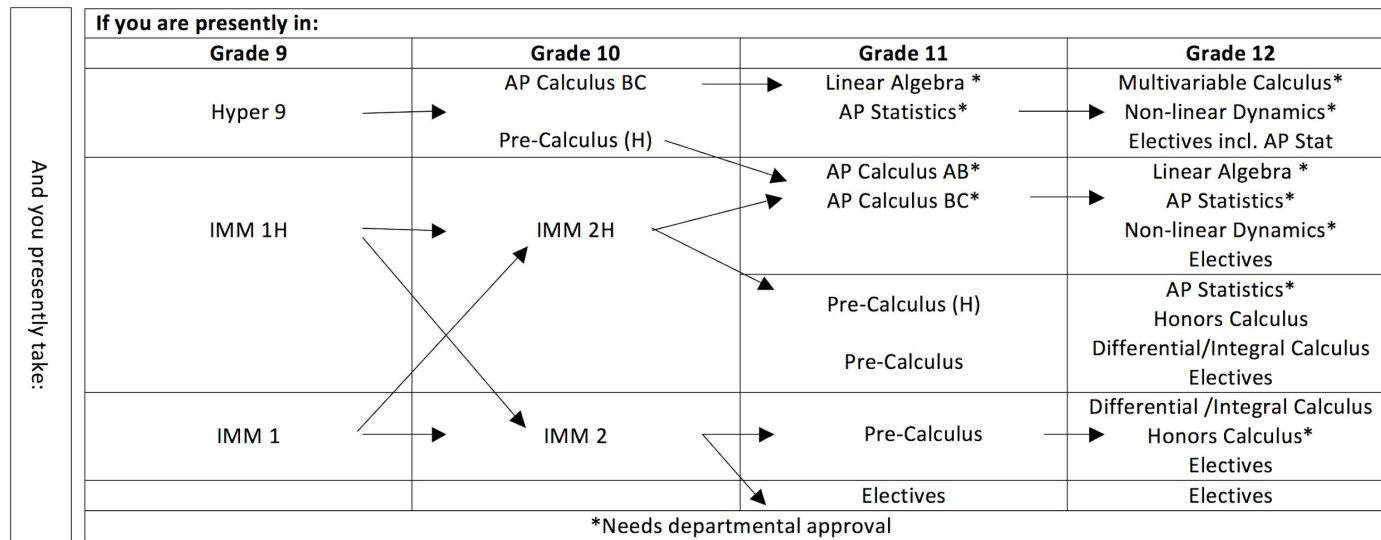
And you presently take:

If you are presently in:

| Grade 9 | Grade 10 | Grade 11 | Grade 12 |
|---|---|---|---|
| Hyper 9 | AP Calculus BC<br>Pre-Calculus (H) | Linear Algebra *<br>AP Statistics* | Multivariable Calculus*<br>Non-linear Dynamics*<br>Electives incl. AP Stat |
| IMM 1H | IMM 2H | AP Calculus AB*<br>AP Calculus BC* | Linear Algebra *<br>AP Statistics*<br>Non-linear Dynamics*<br>Electives |
| | | Pre-Calculus (H)<br>Pre-Calculus | AP Statistics*<br>Honors Calculus<br>Differential/Integral Calculus<br>Electives |
| IMM 1 | IMM 2 | Pre-Calculus | Differential /Integral Calculus<br>Honors Calculus*<br>Electives |
| | | Electives | Electives |

*Needs departmental approval